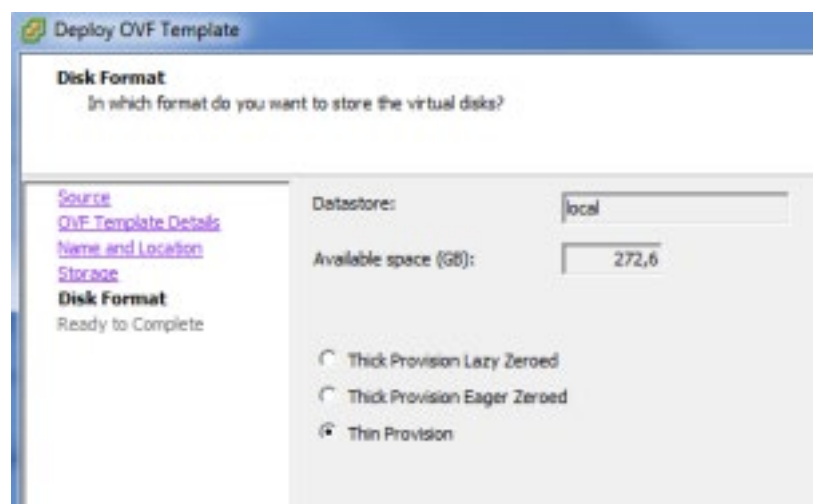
Deploy OVF Template

Disk Format
In which format do you want to store the virtual disks?

Source
OVF Template Details
Name and Location
Storage
Disk Format
Ready to Complete

Datastore: local

Available space (GB): 272,6

Thick Provision Lazy Zeroed
Thick Provision Eager Zeroed
Thin Provision